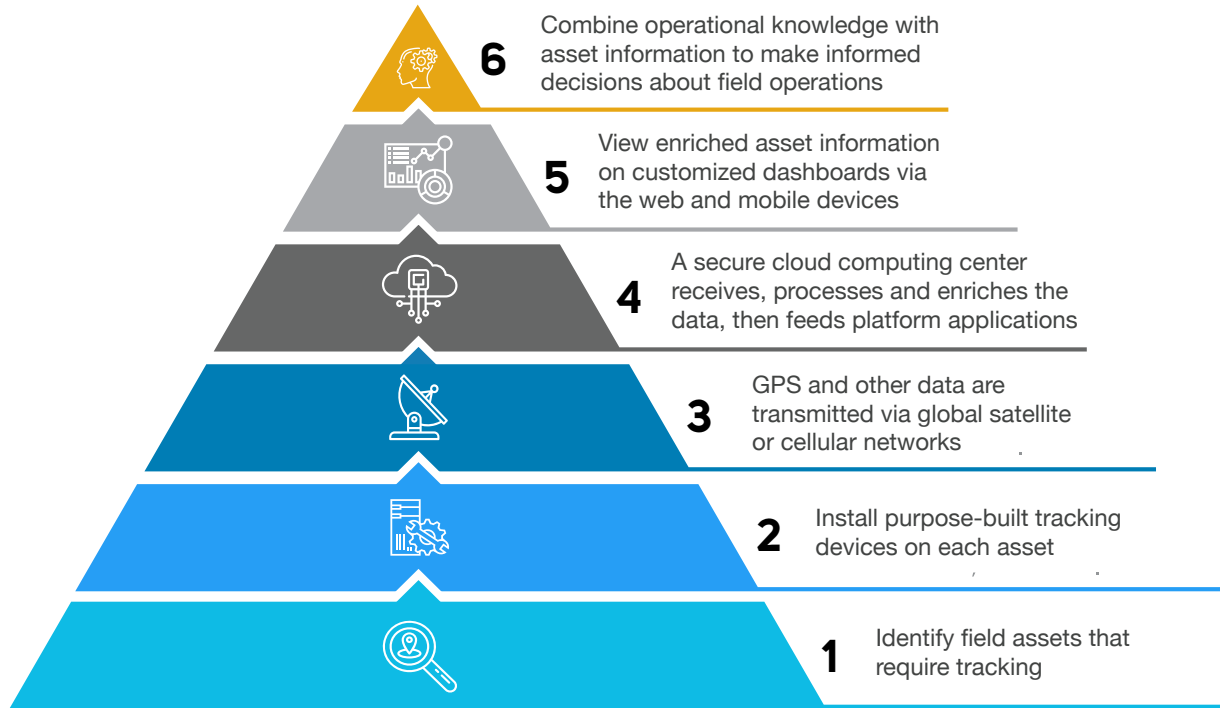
6
Combine operational knowledge with asset information to make informed decisions about field operations

5
View enriched asset information on customized dashboards via the web and mobile devices

4
A secure cloud computing center receives, processes and enriches the data, then feeds platform applications

3
GPS and other data are transmitted via global satellite or cellular networks

2
Install purpose-built tracking devices on each asset

1
Identify field assets that require tracking